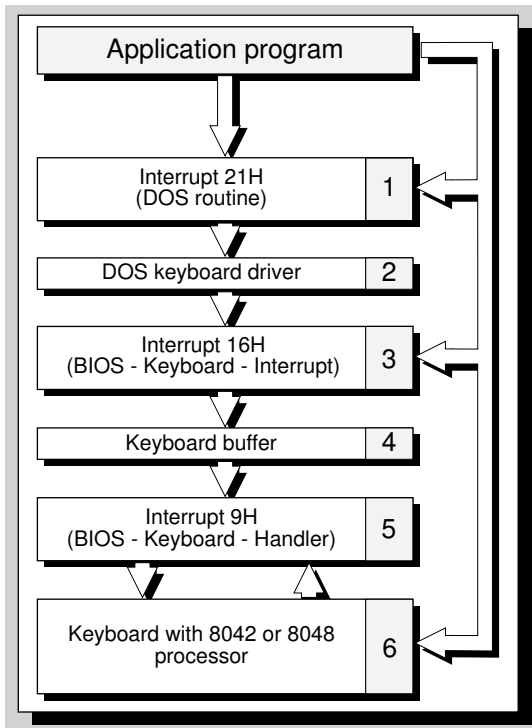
Application program

Interrupt 21H
(DOS routine)

1

DOS keyboard driver

2

Interrupt 16H
(BIOS - Keyboard - Interrupt)

3

Keyboard buffer

4

Interrupt 9H
(BIOS - Keyboard - Handler)

5

Keyboard with 8042 or 8048 processor

6